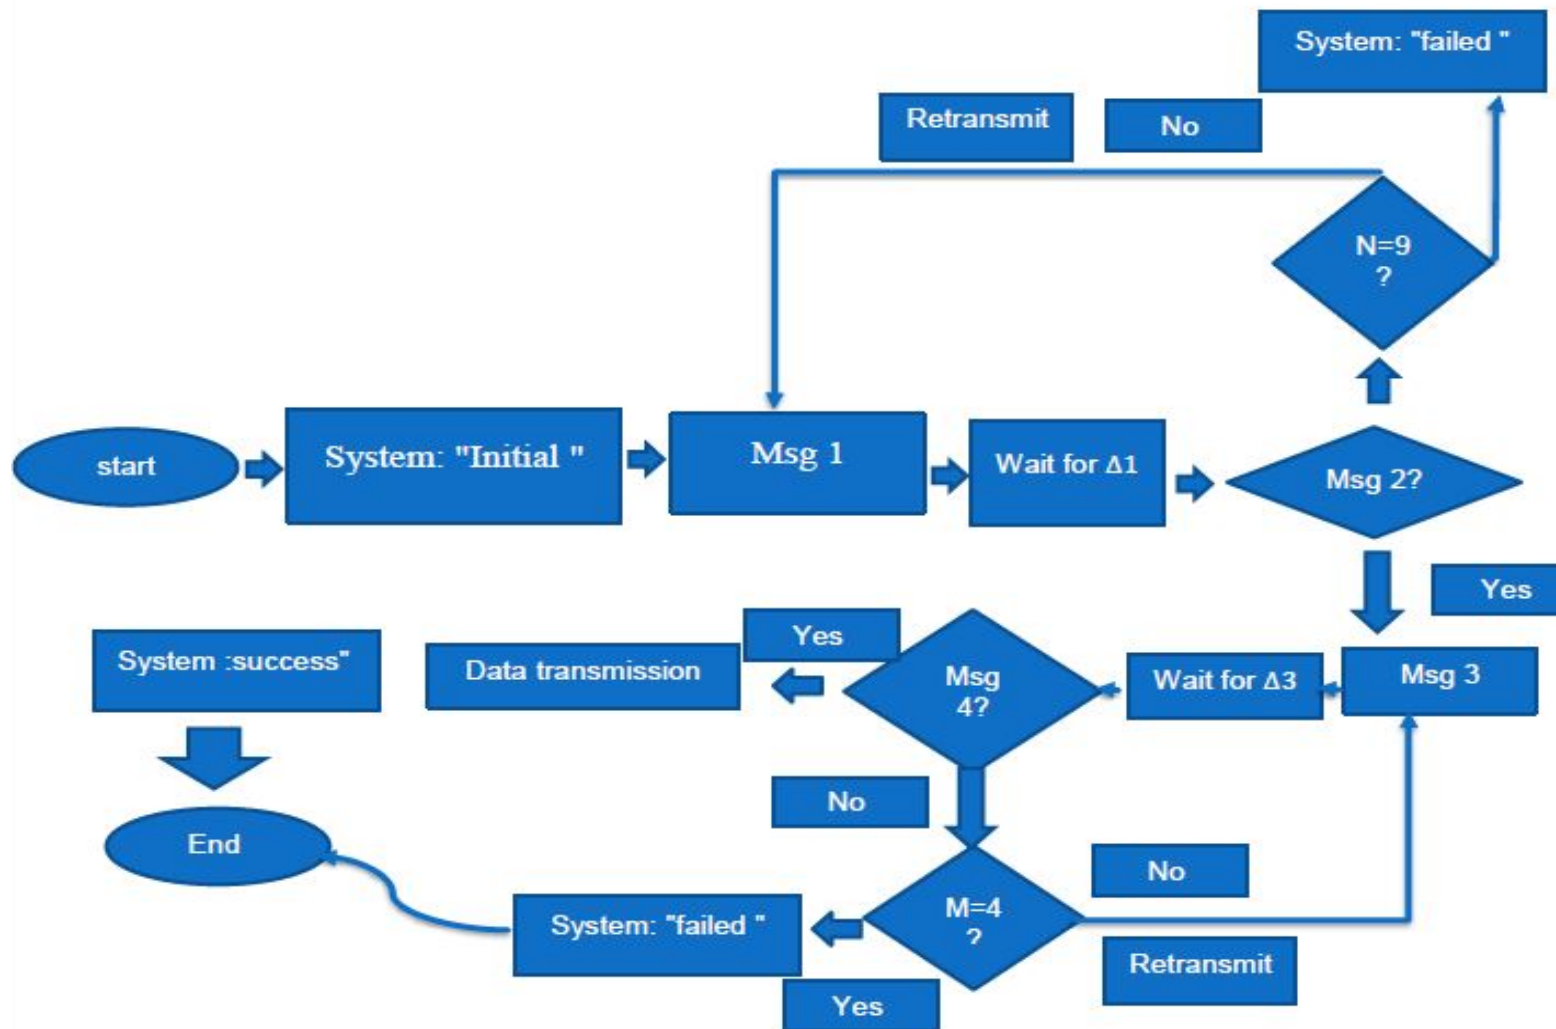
System: "failed "

Retransmit

No

N=9 ?

start

System: "Initial "

Msg 1

Wait for Δ1

Msg 2?

Yes

System :success"

Data transmission

Yes

Msg 4?

Wait for Δ3

Msg 3

End

No

No

System: "failed "

M=4 ?

Retransmit

Yes